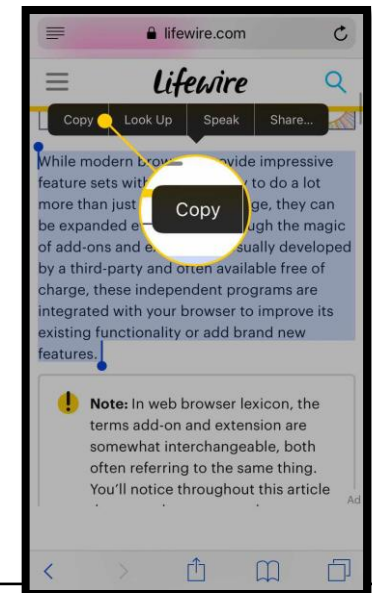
lifewire.com

Lifewire

Copy | Look Up | Speak | Share...

While modern brow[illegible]ovide impressive feature sets with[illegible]y to do a lot more than just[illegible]ge, they can be expanded e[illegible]ugh the magic of add-ons and e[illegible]usually developed by a third-party and often available free of charge, these independent programs are integrated with your browser to improve its existing functionality or add brand new features.

Copy

Note: In web browser lexicon, the terms add-on and extension are somewhat interchangeable, both often referring to the same thing. You'll notice throughout this article

Ad